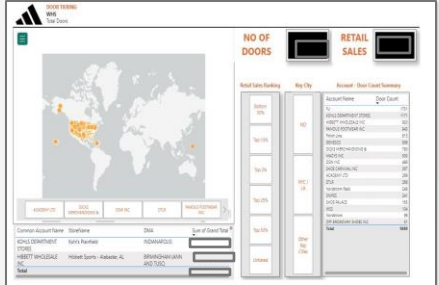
DOOR TIERING
WHS
Total Doors

NO OF DOORS

RETAIL SALES

ACADEMY LTD
DICKS SPORTING GOODS
DSW INC
DTLR
FAMOUS FOOTWEAR

| Common Account Name | StoreName | DMA | Sum of Stores Total |
|---|---|---|---|
| KOHLS DEPARTMENT STORES | Kohl's Plainfield | INDIANAPOLIS | |
| HIBBETT WHOLESALE INC | Hibbett Sports - Alabaster, AL | BIRMINGHAM (ANN AND TUSC) | |
| Total | | | |

Retail Sales Ranking
Bottom 80%
Top 10%
Top 2%
Top 20%
Top 50%
Unknown

Key City
NO
NYC / LA
Other Key Cities

Account - Door Count Summary

| Account Name | Door Count |
|---|---|
| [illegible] | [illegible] |
| KOHLS DEPARTMENT STORES | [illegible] |
| HIBBETT WHOLESALE INC | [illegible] |
| FAMOUS FOOTWEAR INC | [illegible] |
| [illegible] | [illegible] |
| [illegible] | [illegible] |
| DICKS SPORTING GOODS & | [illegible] |
| MACYS INC | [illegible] |
| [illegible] | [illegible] |
| DSW INC | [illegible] |
| SHOE CARNIVAL INC | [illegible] |
| ACADEMY LTD | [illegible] |
| DTLR | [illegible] |
| Nordstrom Rack | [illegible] |
| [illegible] | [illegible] |
| SHOE PALACE | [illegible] |
| VIM | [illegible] |
| Nordstrom | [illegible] |
| OFF BROADWAY SHOES INC | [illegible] |
| Total | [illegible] |